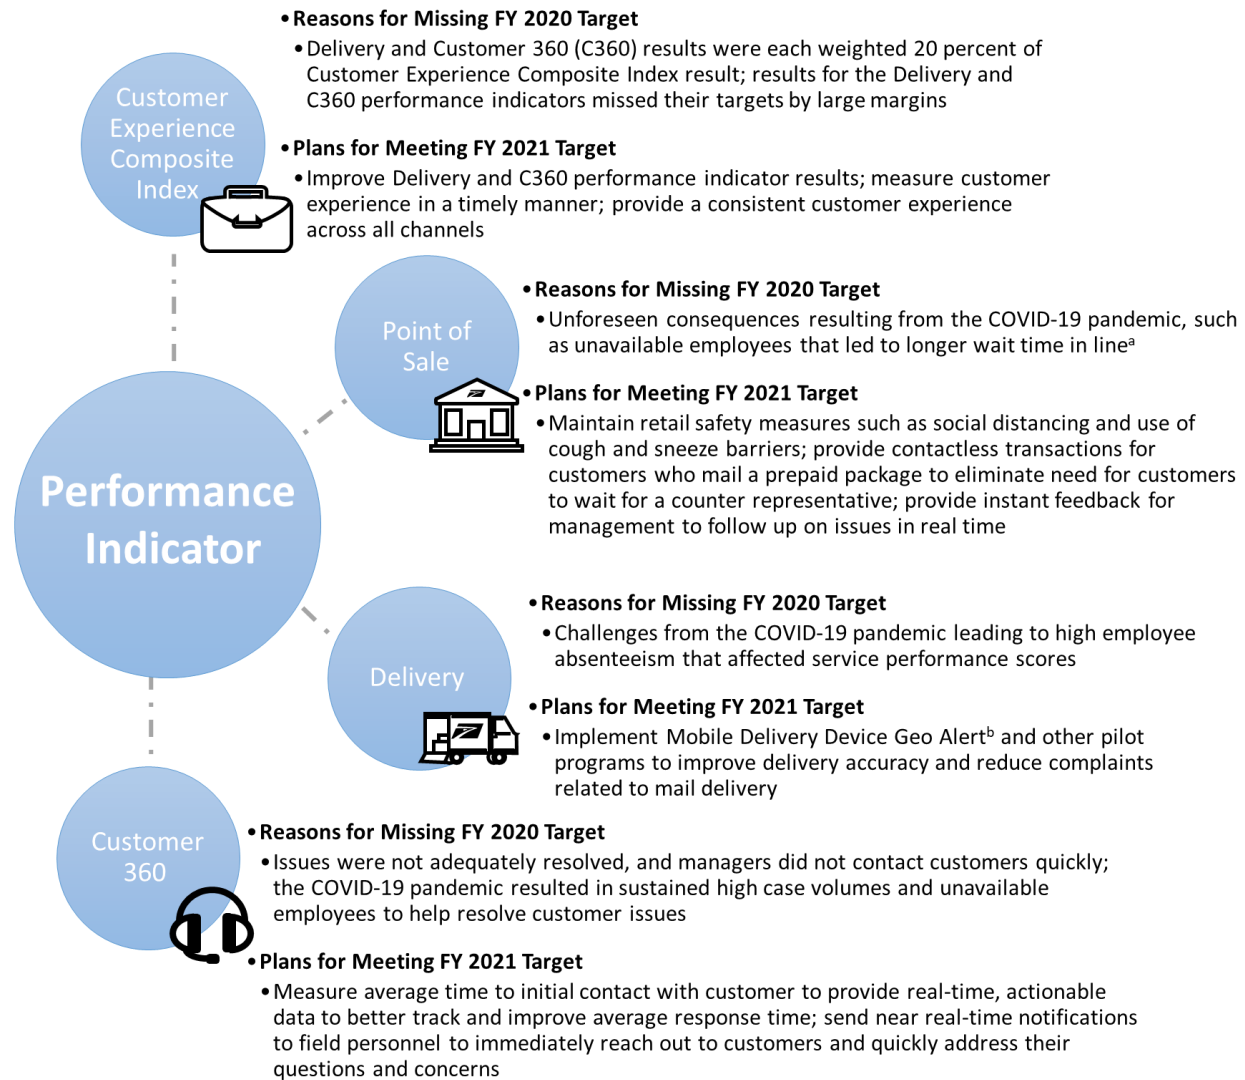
Customer Experience Composite Index

• Reasons for Missing FY 2020 Target
• Delivery and Customer 360 (C360) results were each weighted 20 percent of Customer Experience Composite Index result; results for the Delivery and C360 performance indicators missed their targets by large margins

• Plans for Meeting FY 2021 Target
• Improve Delivery and C360 performance indicator results; measure customer experience in a timely manner; provide a consistent customer experience across all channels

Performance Indicator

Point of Sale

• Reasons for Missing FY 2020 Target
• Unforeseen consequences resulting from the COVID-19 pandemic, such as unavailable employees that led to longer wait time in line$^{a}$

• Plans for Meeting FY 2021 Target
• Maintain retail safety measures such as social distancing and use of cough and sneeze barriers; provide contactless transactions for customers who mail a prepaid package to eliminate need for customers to wait for a counter representative; provide instant feedback for management to follow up on issues in real time

Delivery

• Reasons for Missing FY 2020 Target
• Challenges from the COVID-19 pandemic leading to high employee absenteeism that affected service performance scores

• Plans for Meeting FY 2021 Target
• Implement Mobile Delivery Device Geo Alert$^{b}$ and other pilot programs to improve delivery accuracy and reduce complaints related to mail delivery

Customer 360

• Reasons for Missing FY 2020 Target
• Issues were not adequately resolved, and managers did not contact customers quickly; the COVID-19 pandemic resulted in sustained high case volumes and unavailable employees to help resolve customer issues

• Plans for Meeting FY 2021 Target
• Measure average time to initial contact with customer to provide real-time, actionable data to better track and improve average response time; send near real-time notifications to field personnel to immediately reach out to customers and quickly address their questions and concerns